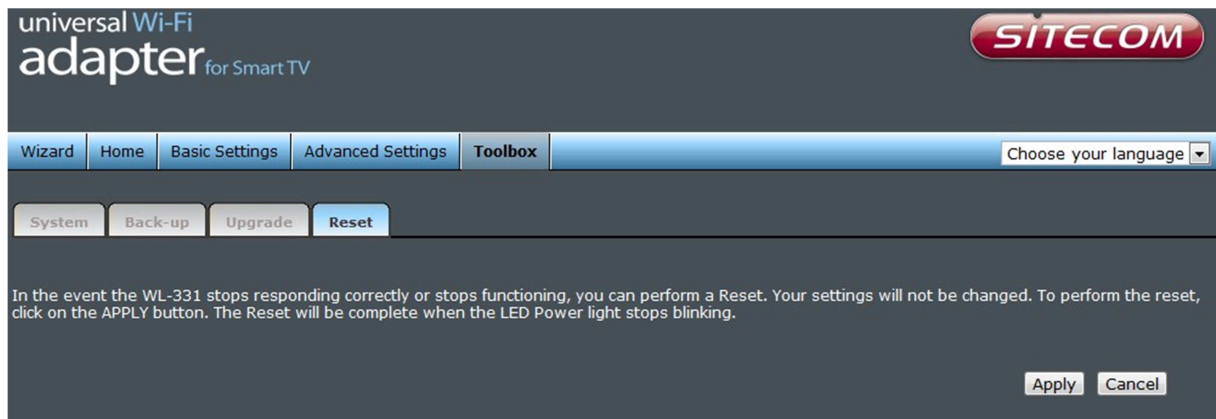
universal Wi-Fi
adapter for Smart TV

SITECOM

Wizard | Home | Basic Settings | Advanced Settings | Toolbox

Choose your language

System | Back-up | Upgrade | Reset

In the event the WL-331 stops responding correctly or stops functioning, you can perform a Reset. Your settings will not be changed. To perform the reset, click on the APPLY button. The Reset will be complete when the LED Power light stops blinking.

Apply Cancel